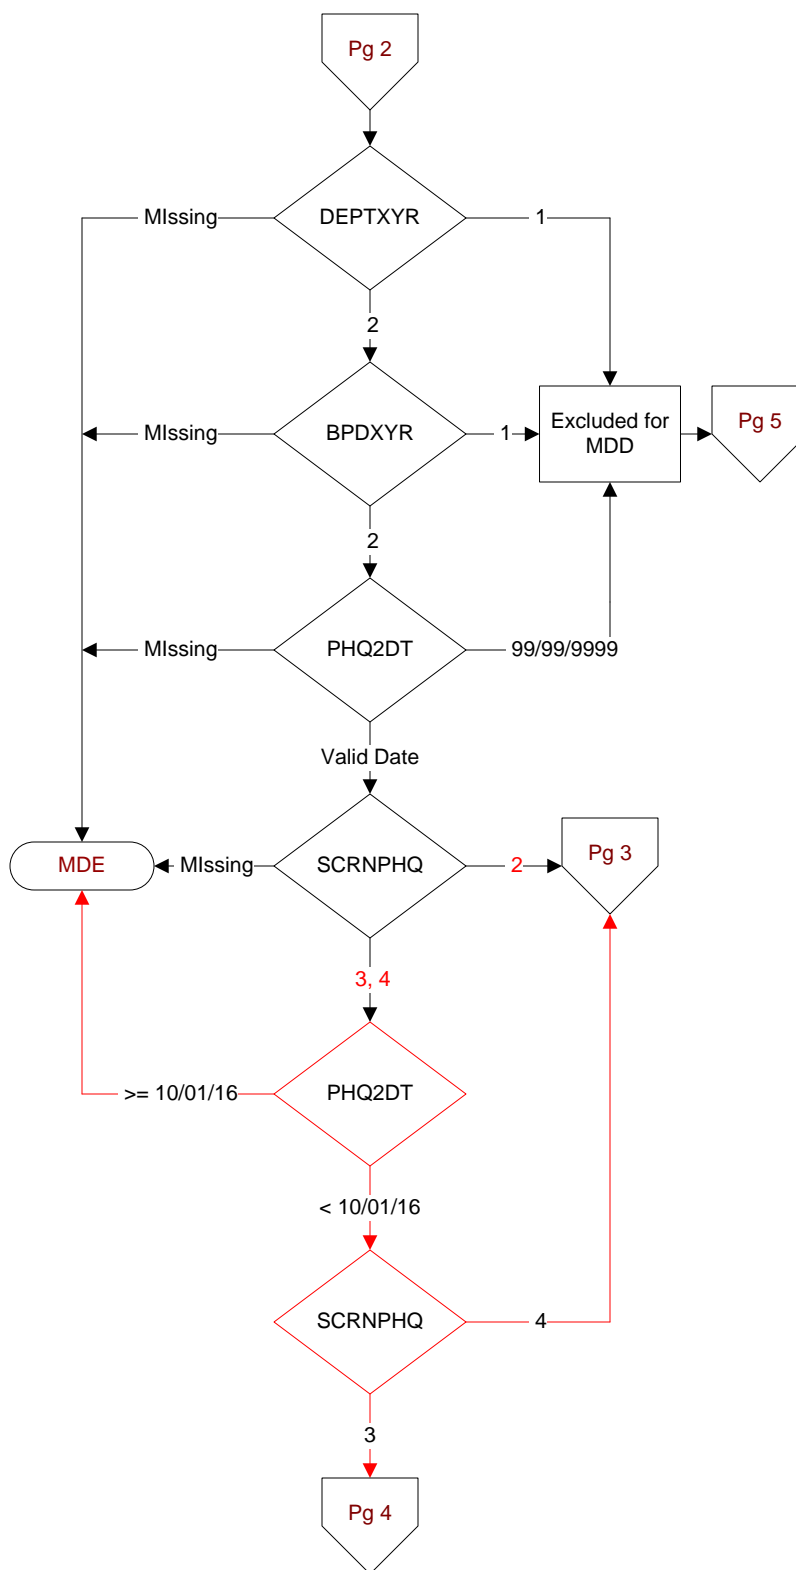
Pg 2

DEPTXYR

MIssing

1

2

BPDXYR

MIssing

1

Excluded for MDD

Pg 5

2

PHQ2DT

MIssing

99/99/9999

Valid Date

SCRNPHQ

MDE

MIssing

2

Pg 3

3, 4

PHQ2DT

>= 10/01/16

< 10/01/16

SCRNPHQ

4

3

Pg 4